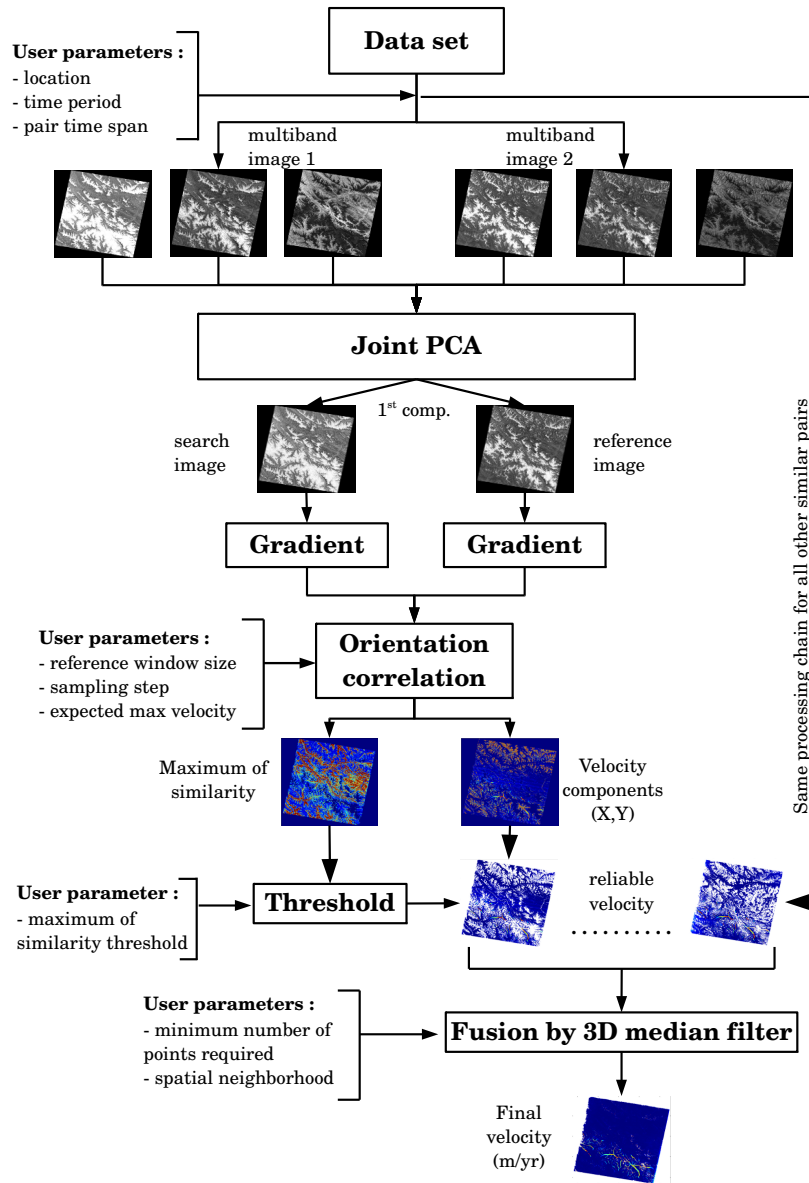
Data set

**User parameters :**
- location
- time period
- pair time span

multiband image 1

multiband image 2

Joint PCA

$1^{st}$ comp.

search image

reference image

Gradient

Gradient

**User parameters :**
- reference window size
- sampling step
- expected max velocity

Orientation correlation

Maximum of similarity

Velocity components (X,Y)

Same processing chain for all other similar pairs

**User parameter :**
- maximum of similarity threshold

Threshold

reliable velocity

..........

**User parameters :**
- minimum number of points required
- spatial neighborhood

Fusion by 3D median filter

Final velocity (m/yr)